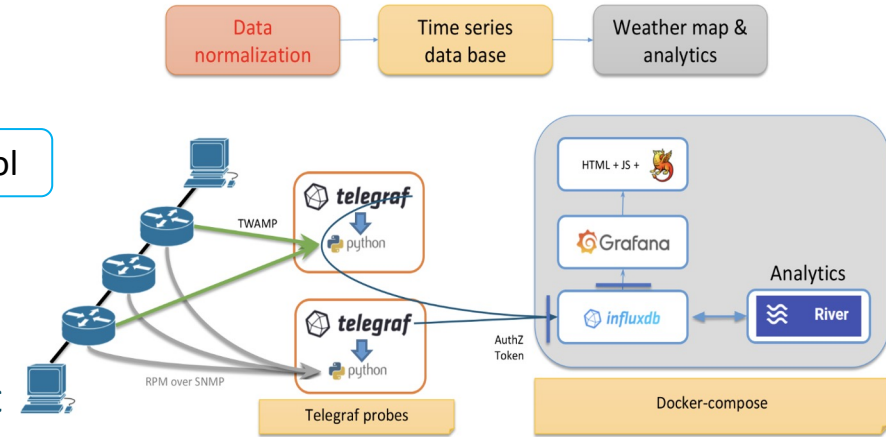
Data normalization

Time series data base

Weather map & analytics

ol

TWAMP

telegraf

python

telegraf

python

RPM over SNMP

Telegraf probes

AuthZ Token

HTML + JS +

Grafana

influxdb

Analytics

River

Docker-compose